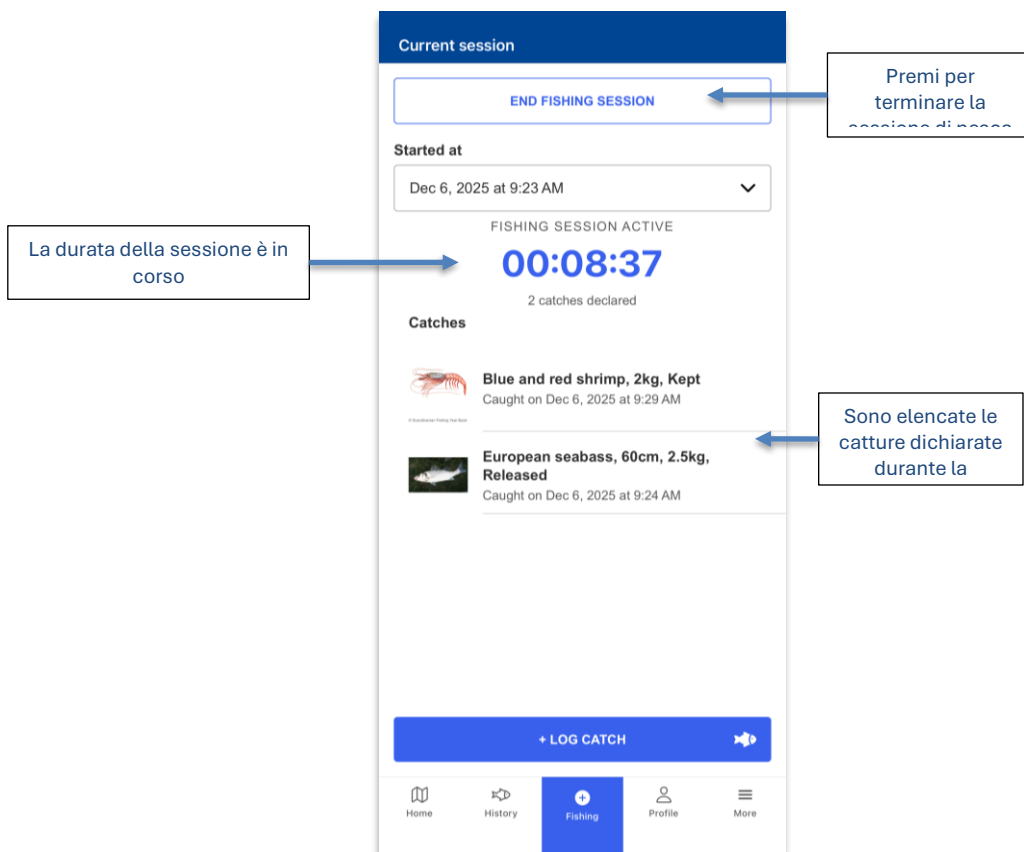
Current session

END FISHING SESSION

Premi per terminare la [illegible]

Started at

Dec 6, 2025 at 9:23 AM

La durata della sessione è in corso

FISHING SESSION ACTIVE

00:08:37

2 catches declared

Catches

Blue and red shrimp, 2kg, Kept
Caught on Dec 6, 2025 at 9:29 AM

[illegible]

Sono elencate le catture dichiarate durante la

European seabass, 60cm, 2.5kg, Released
Caught on Dec 6, 2025 at 9:24 AM

+ LOG CATCH

Home
History
Fishing
Profile
More